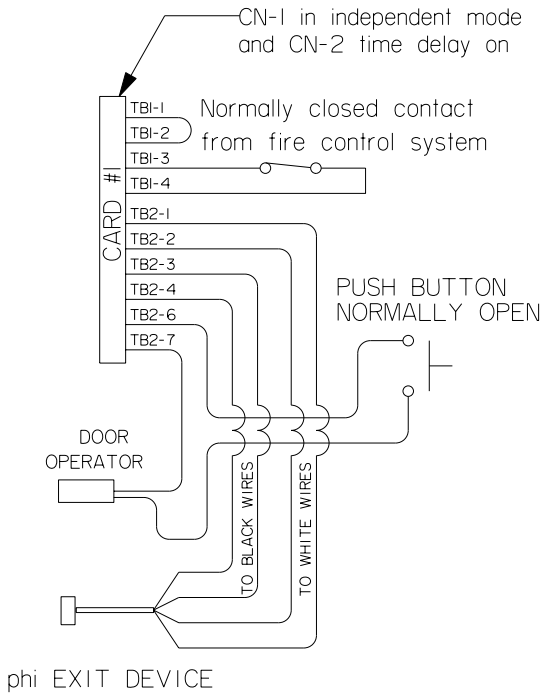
CN-I in independent mode and CN-2 time delay on

CARD #I

TBI-I
TBI-2
TBI-3
TBI-4

Normally closed contact from fire control system

TB2-I
TB2-2
TB2-3
TB2-4
TB2-6
TB2-7

PUSH BUTTON NORMALLY OPEN

DOOR OPERATOR

TO BLACK WIRES

TO WHITE WIRES

phi EXIT DEVICE